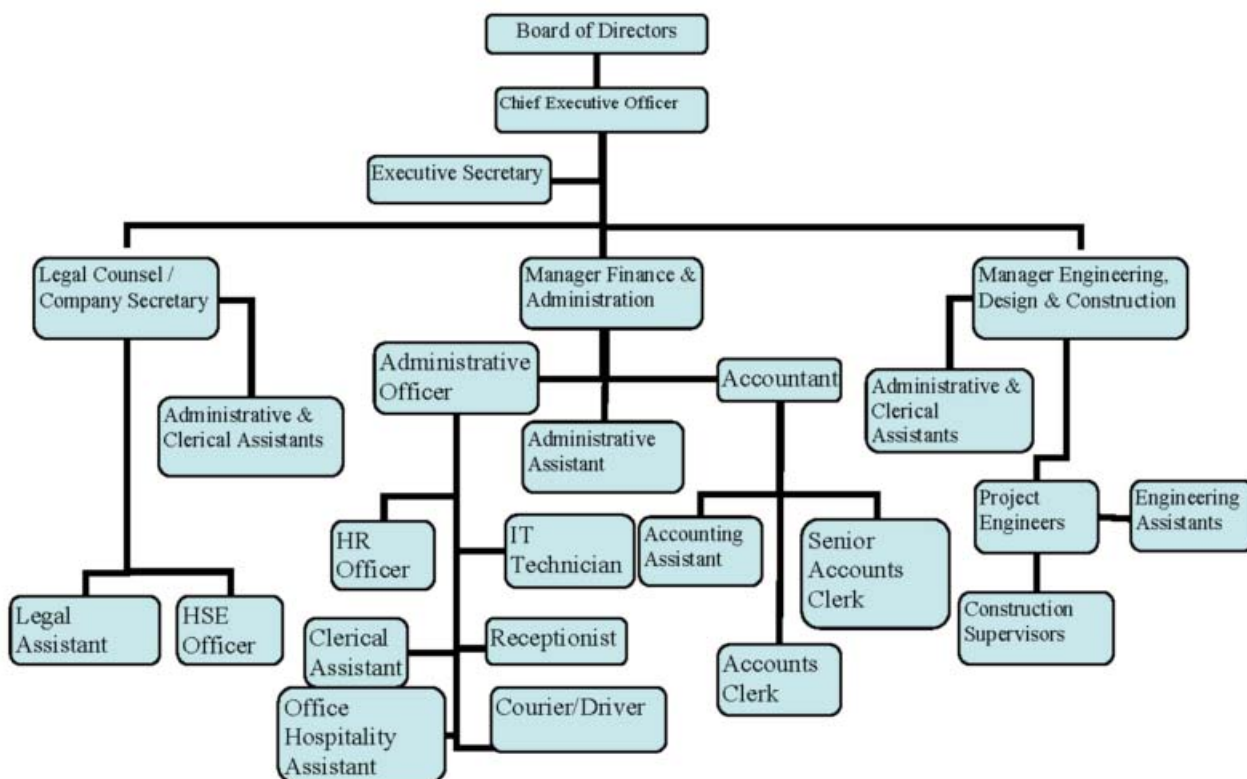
Board of Directors

Chief Executive Officer

Executive Secretary

Legal Counsel / Company Secretary

Manager Finance & Administration

Manager Engineering, Design & Construction

Administrative Officer

Accountant

Administrative & Clerical Assistants

Administrative Assistant

Administrative & Clerical Assistants

HR Officer

IT Technician

Accounting Assistant

Senior Accounts Clerk

Project Engineers

Engineering Assistants

Construction Supervisors

Legal Assistant

HSE Officer

Clerical Assistant

Receptionist

Accounts Clerk

Office Hospitality Assistant

Courier/Driver